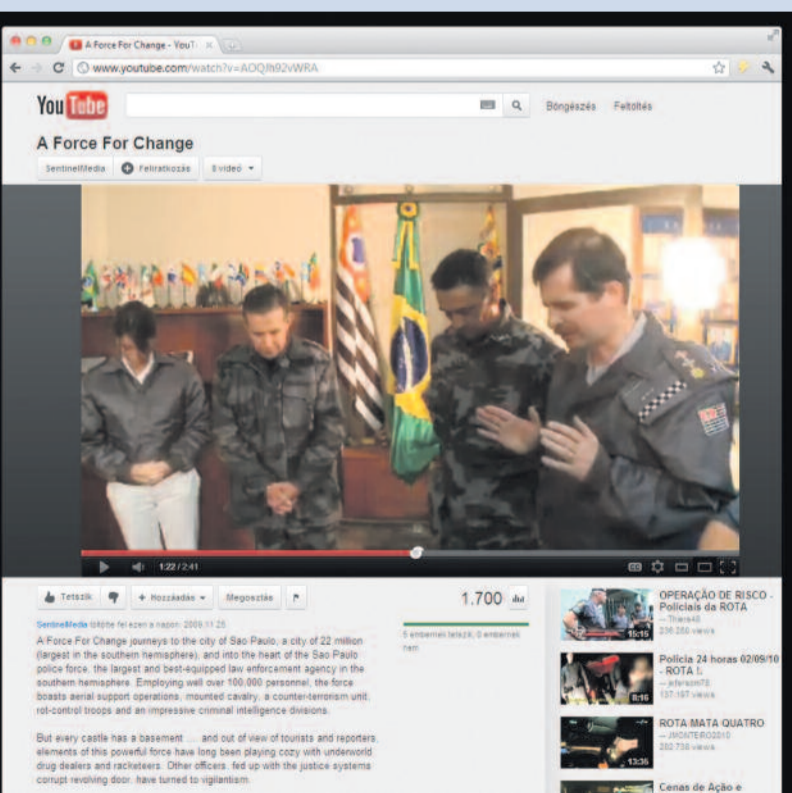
A Force For Change - YouT ×

www.youtube.com/watch?v=AOQh92vWRA

You Tube

Böngészés Feltöltés

A Force For Change

SentinelMedia Feliratkozás 8 videó

1:22 / 2:41

Tetszik + Hozzáadás Megosztás

1.700

5 embernek tetszik, 0 embernek nem

SentinelMedia töltötte fel ezen a napon: 2009.11.25.

A Force For Change journeys to the city of Sao Paulo, a city of 22 million (largest in the southern hemisphere), and into the heart of the Sao Paulo police force, the largest and best-equipped law enforcement agency in the southern hemisphere. Employing well over 100,000 personnel, the force boasts aerial support operations, mounted cavalry, a counter-terrorism unit, rot-control troops and an impressive criminal intelligence divisions.

But every castle has a basement .... and out of view of tourists and reporters, elements of this powerful force have long been playing cozy with underworld drug dealers and racketeers. Other officers, fed up with the justice systems corrupt revolving door, have turned to vigilantism.

OPERAÇÃO DE RISCO - Policiais da ROTA
— Thiers48
236.260 views
15:15

Policia 24 horas 02/09/10 - ROTA I;
— jeferson78
137.197 views
8:16

ROTA MATA QUATRO
— JMONTEIRO2010
282.738 views
13:35

Cenas de Ação e